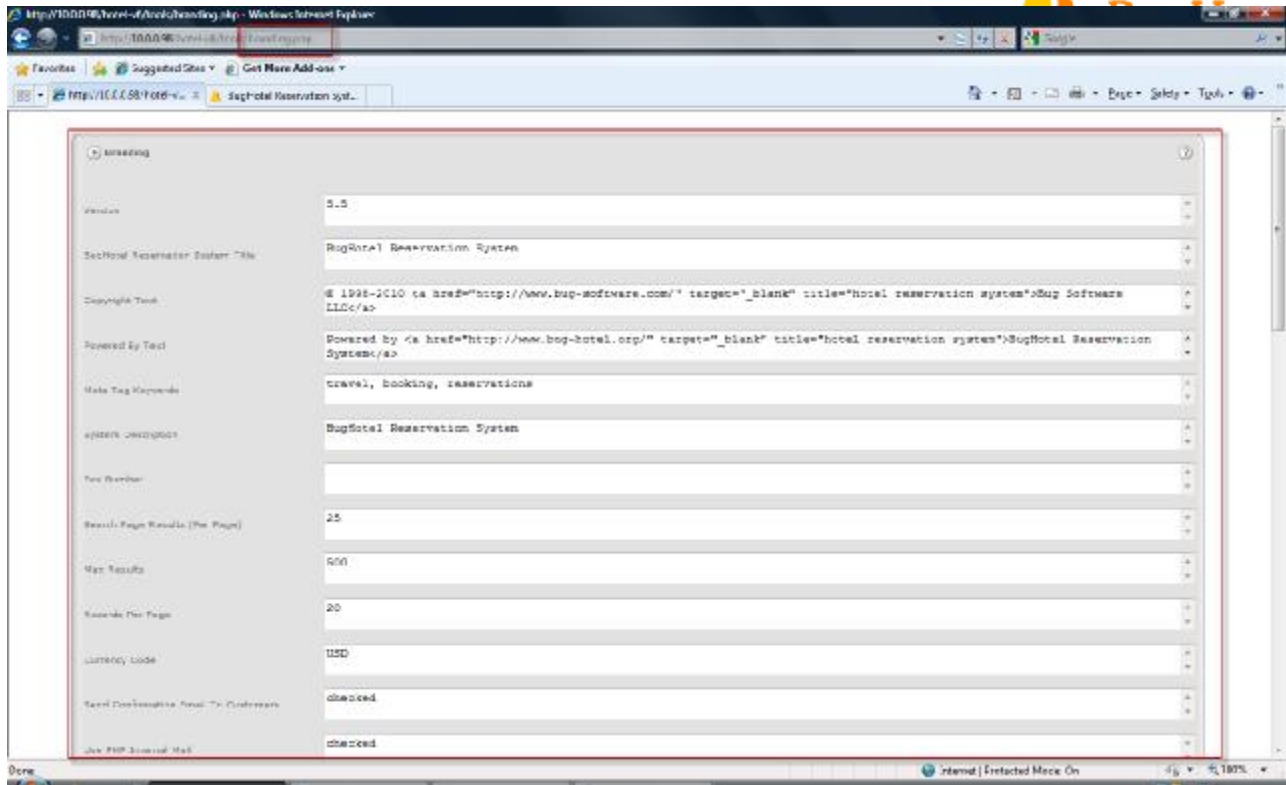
http://10.0.0.98/hotel-v6/tools/branding.php - Windows Internet Explorer

http://10.0.0.98/hotel-v6/tools/branding.php

Google

Favorites | Suggested Sites ▾ | Get More Add-ons ▾

http://10.0.0.98/hotel-v... | BugHotel Reservation syst...

Page ▾ Safety ▾ Tools ▾

Branding

| | |
|---|---|
| Version | 5.5 |
| BugHotel Reservation System Title | BugHotel Reservation System |
| Copyright Text | © 1998-2010 <a href="http://www.bug-software.com/" target="_blank" title="hotel reservation system">Bug Software LLC</a> |
| Powered By Text | Powered by <a href="http://www.bug-hotel.org/" target="_blank" title="hotel reservation system">BugHotel Reservation System</a> |
| Meta Tag Keywords | travel, booking, reservations |
| System Description | BugHotel Reservation System |
| Fax Number | |
| Search Page Results (Per Page) | 25 |
| Max Results | 500 |
| Records Per Page | 20 |
| Currency Code | USD |
| Send Confirmation Email To Customers | checked |
| Use PHP Internal Mail | checked |

Done

Internet | Protected Mode: On

100%